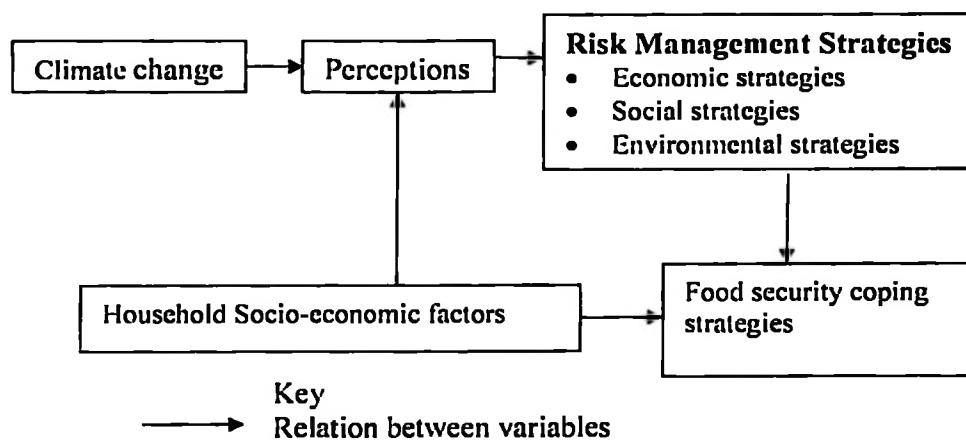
Climate change

Perceptions

Risk Management Strategies
- Economic strategies
- Social strategies
- Environmental strategies

Household Socio-economic factors

Food security coping strategies

Key
Relation between variables